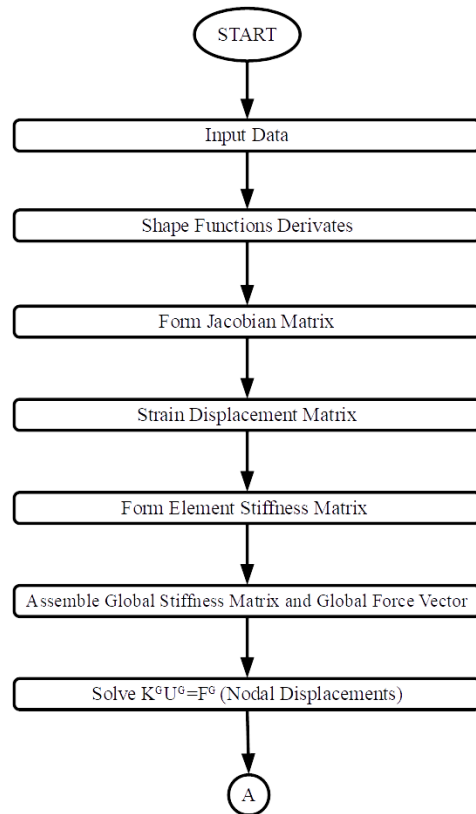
START

Input Data

Shape Functions Derivates

Form Jacobian Matrix

Strain Displacement Matrix

Form Element Stiffness Matrix

Assemble Global Stiffness Matrix and Global Force Vector

Solve $K^G U^G = F^G$ (Nodal Displacements)

A